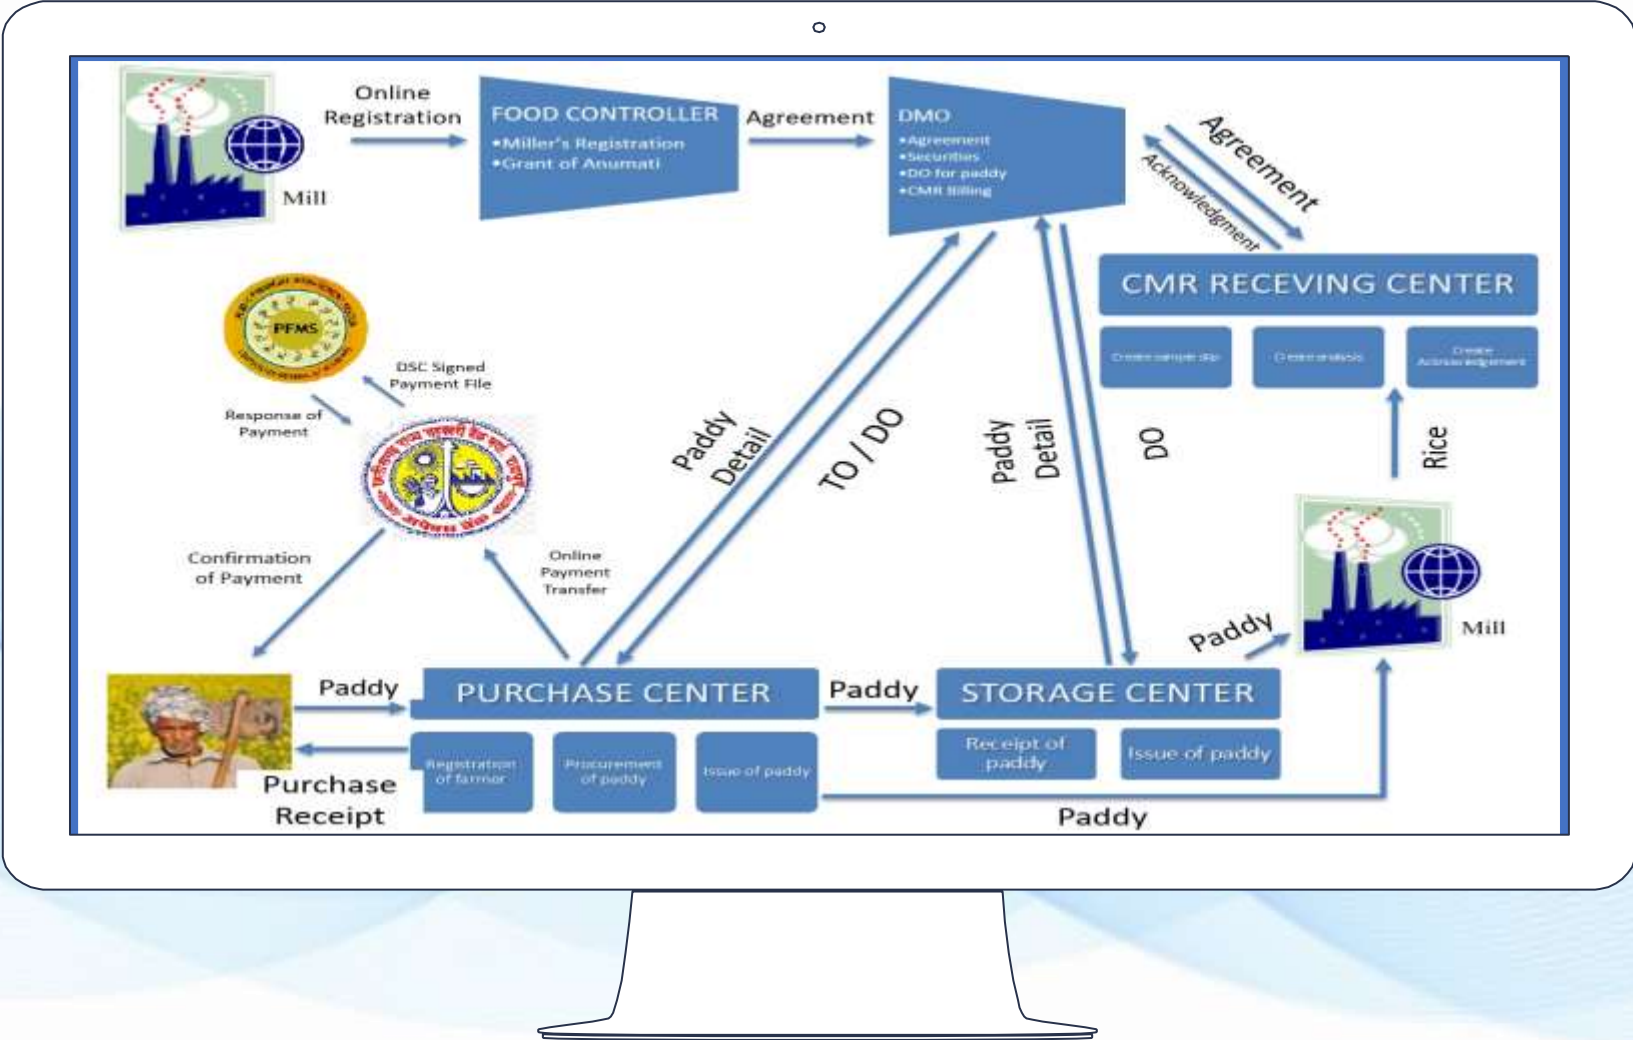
Mill

Online Registration

FOOD CONTROLLER
•Miller's Registration
•Grant of Anumati

Agreement

DMO
•Agreement
•Securities
•DO for paddy
•CMR Billing

Agreement

Acknowledgment

CMR RECEVING CENTER

Create sample slip

Create analysis

Create Acknowledgement

PFMS

DSC Signed Payment File

Response of Payment

Paddy Detail

TO / DO

Paddy Detail

DO

Rice

Confirmation of Payment

Online Payment Transfer

Mill

Paddy

Paddy

PURCHASE CENTER

Paddy

STORAGE CENTER

Registration of farmer

Procurement of paddy

Issue of paddy

Receipt of paddy

Issue of paddy

Purchase Receipt

Paddy